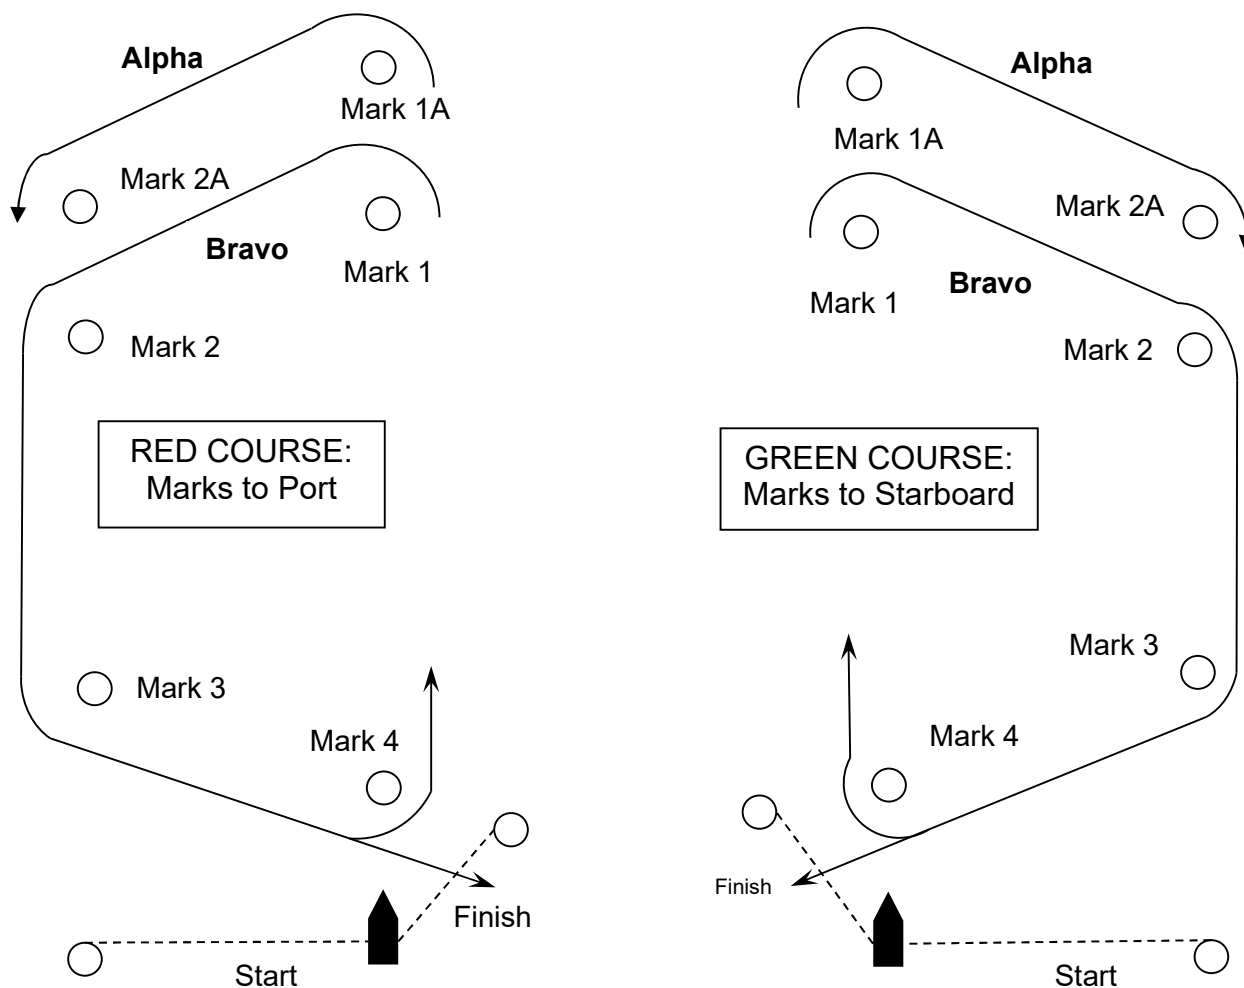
Alpha

Mark 1A

Mark 2A

Bravo

Mark 1

Mark 2

RED COURSE:
Marks to Port

Mark 3

Mark 4

Finish

Start

Alpha

Mark 1A

Mark 2A

Bravo

Mark 1

Mark 2

GREEN COURSE:
Marks to Starboard

Mark 3

Mark 4

Finish

Start